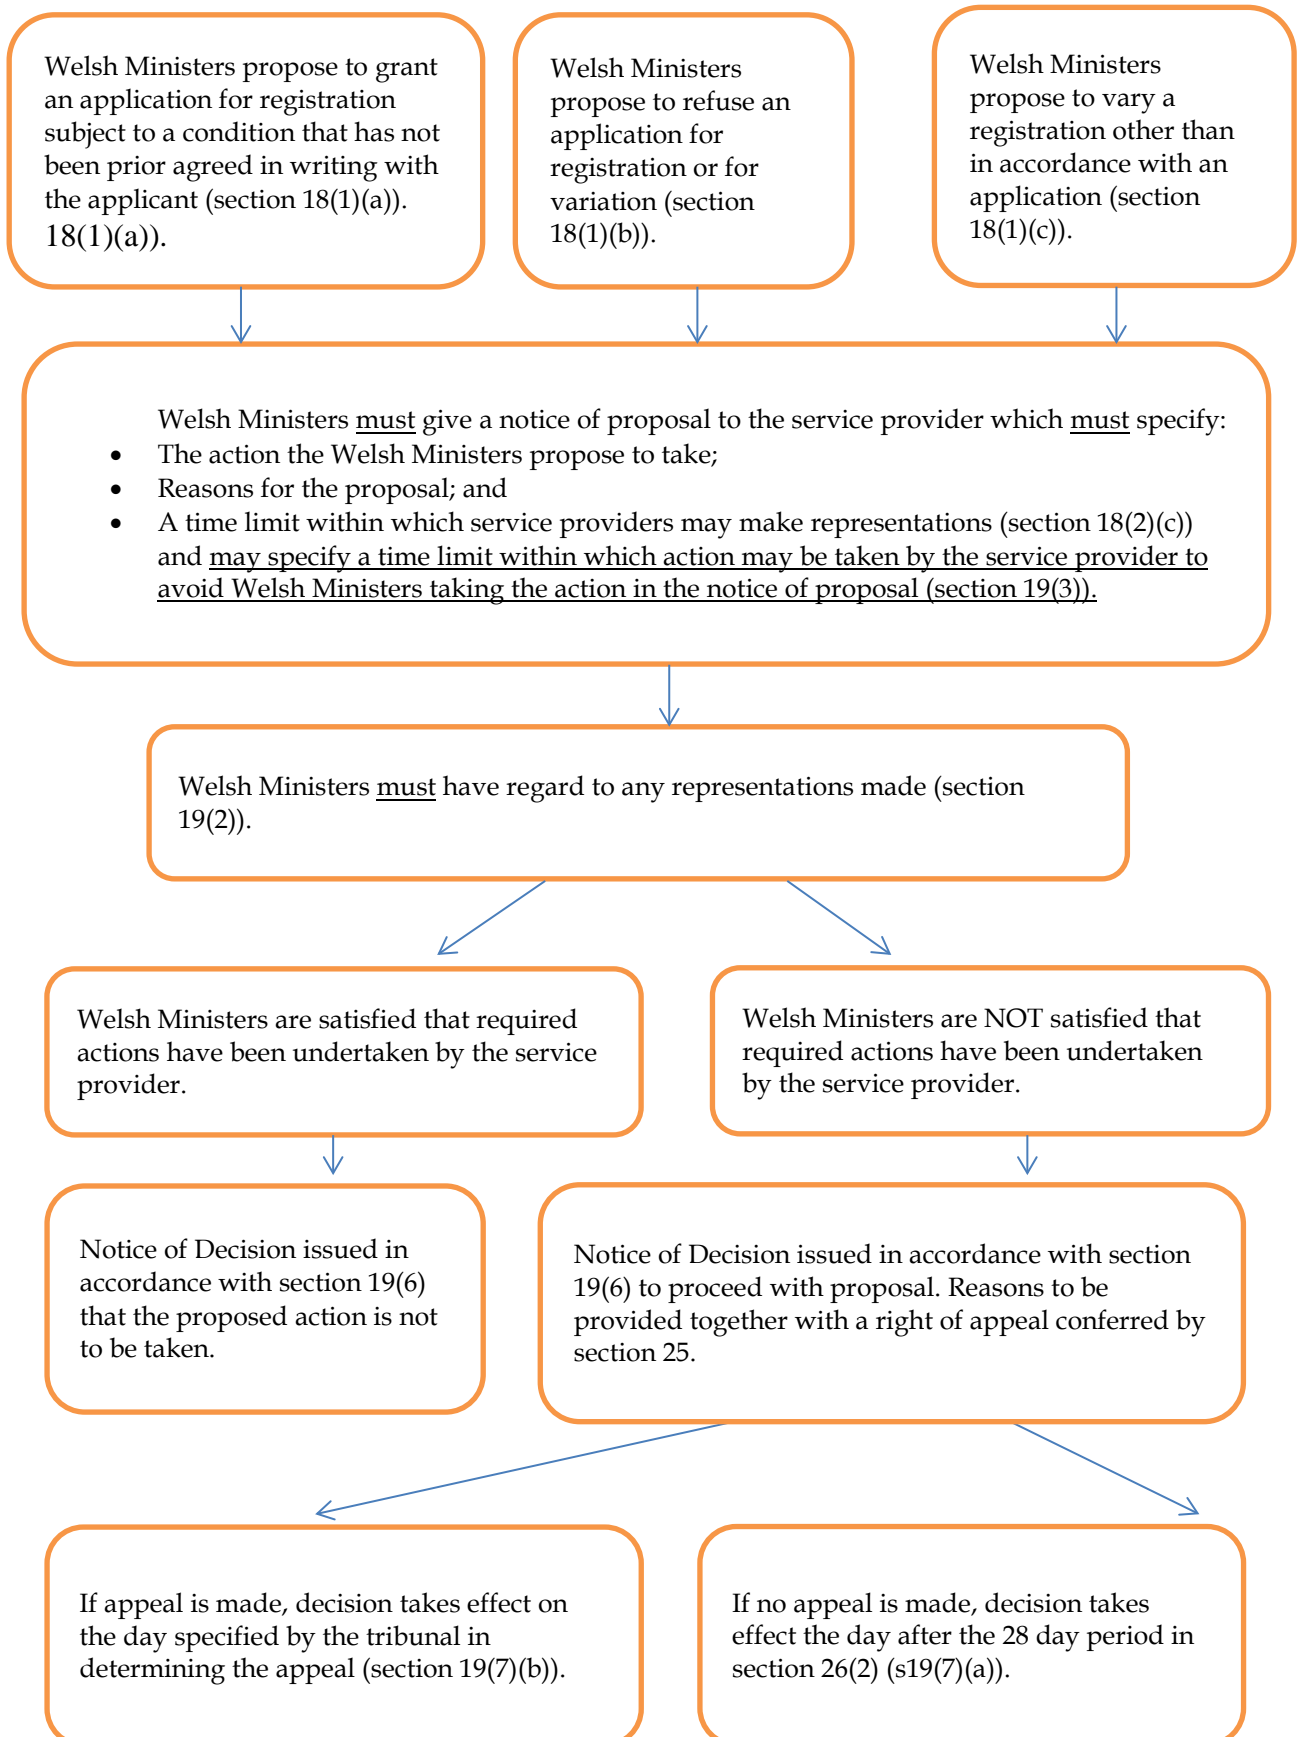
Welsh Ministers propose to grant an application for registration subject to a condition that has not been prior agreed in writing with the applicant (section 18(1)(a)). 18(1)(a)).

Welsh Ministers propose to refuse an application for registration or for variation (section 18(1)(b)).

Welsh Ministers propose to vary a registration other than in accordance with an application (section 18(1)(c)).

Welsh Ministers must give a notice of proposal to the service provider which must specify:
- The action the Welsh Ministers propose to take;
- Reasons for the proposal; and
- A time limit within which service providers may make representations (section 18(2)(c)) and may specify a time limit within which action may be taken by the service provider to avoid Welsh Ministers taking the action in the notice of proposal (section 19(3)).

Welsh Ministers must have regard to any representations made (section 19(2)).

Welsh Ministers are satisfied that required actions have been undertaken by the service provider.

Welsh Ministers are NOT satisfied that required actions have been undertaken by the service provider.

Notice of Decision issued in accordance with section 19(6) that the proposed action is not to be taken.

Notice of Decision issued in accordance with section 19(6) to proceed with proposal. Reasons to be provided together with a right of appeal conferred by section 25.

If appeal is made, decision takes effect on the day specified by the tribunal in determining the appeal (section 19(7)(b)).

If no appeal is made, decision takes effect the day after the 28 day period in section 26(2) (s19(7)(a)).